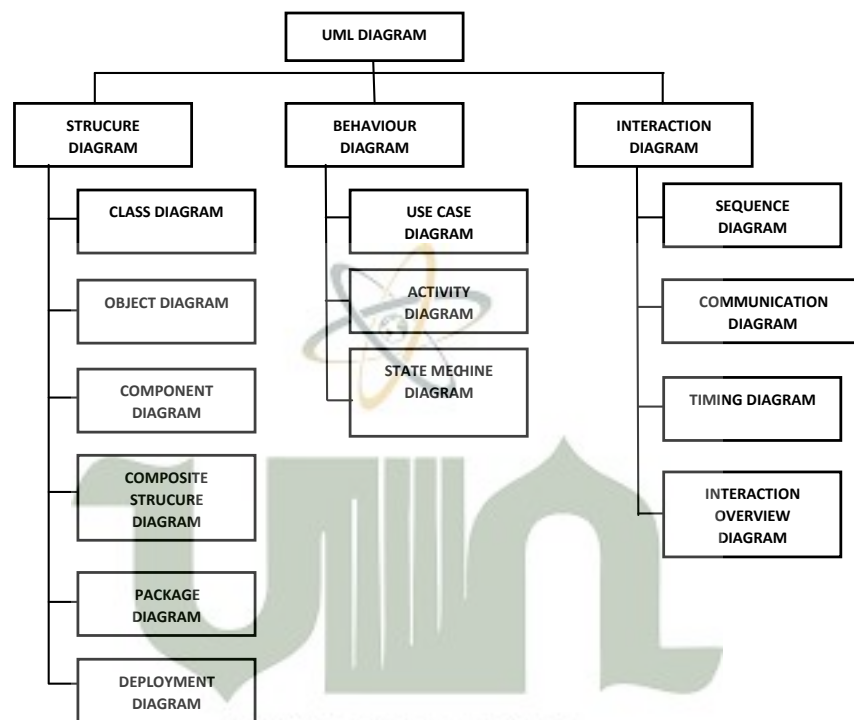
UML DIAGRAM

STRUCURE DIAGRAM

BEHAVIOUR DIAGRAM

INTERACTION DIAGRAM

CLASS DIAGRAM

OBJECT DIAGRAM

COMPONENT DIAGRAM

COMPOSITE STRUCURE DIAGRAM

PACKAGE DIAGRAM

DEPLOYMENT DIAGRAM

USE CASE DIAGRAM

ACTIVITY DIAGRAM

STATE MECHINE DIAGRAM

SEQUENCE DIAGRAM

COMMUNICATION DIAGRAM

TIMING DIAGRAM

INTERACTION OVERVIEW DIAGRAM